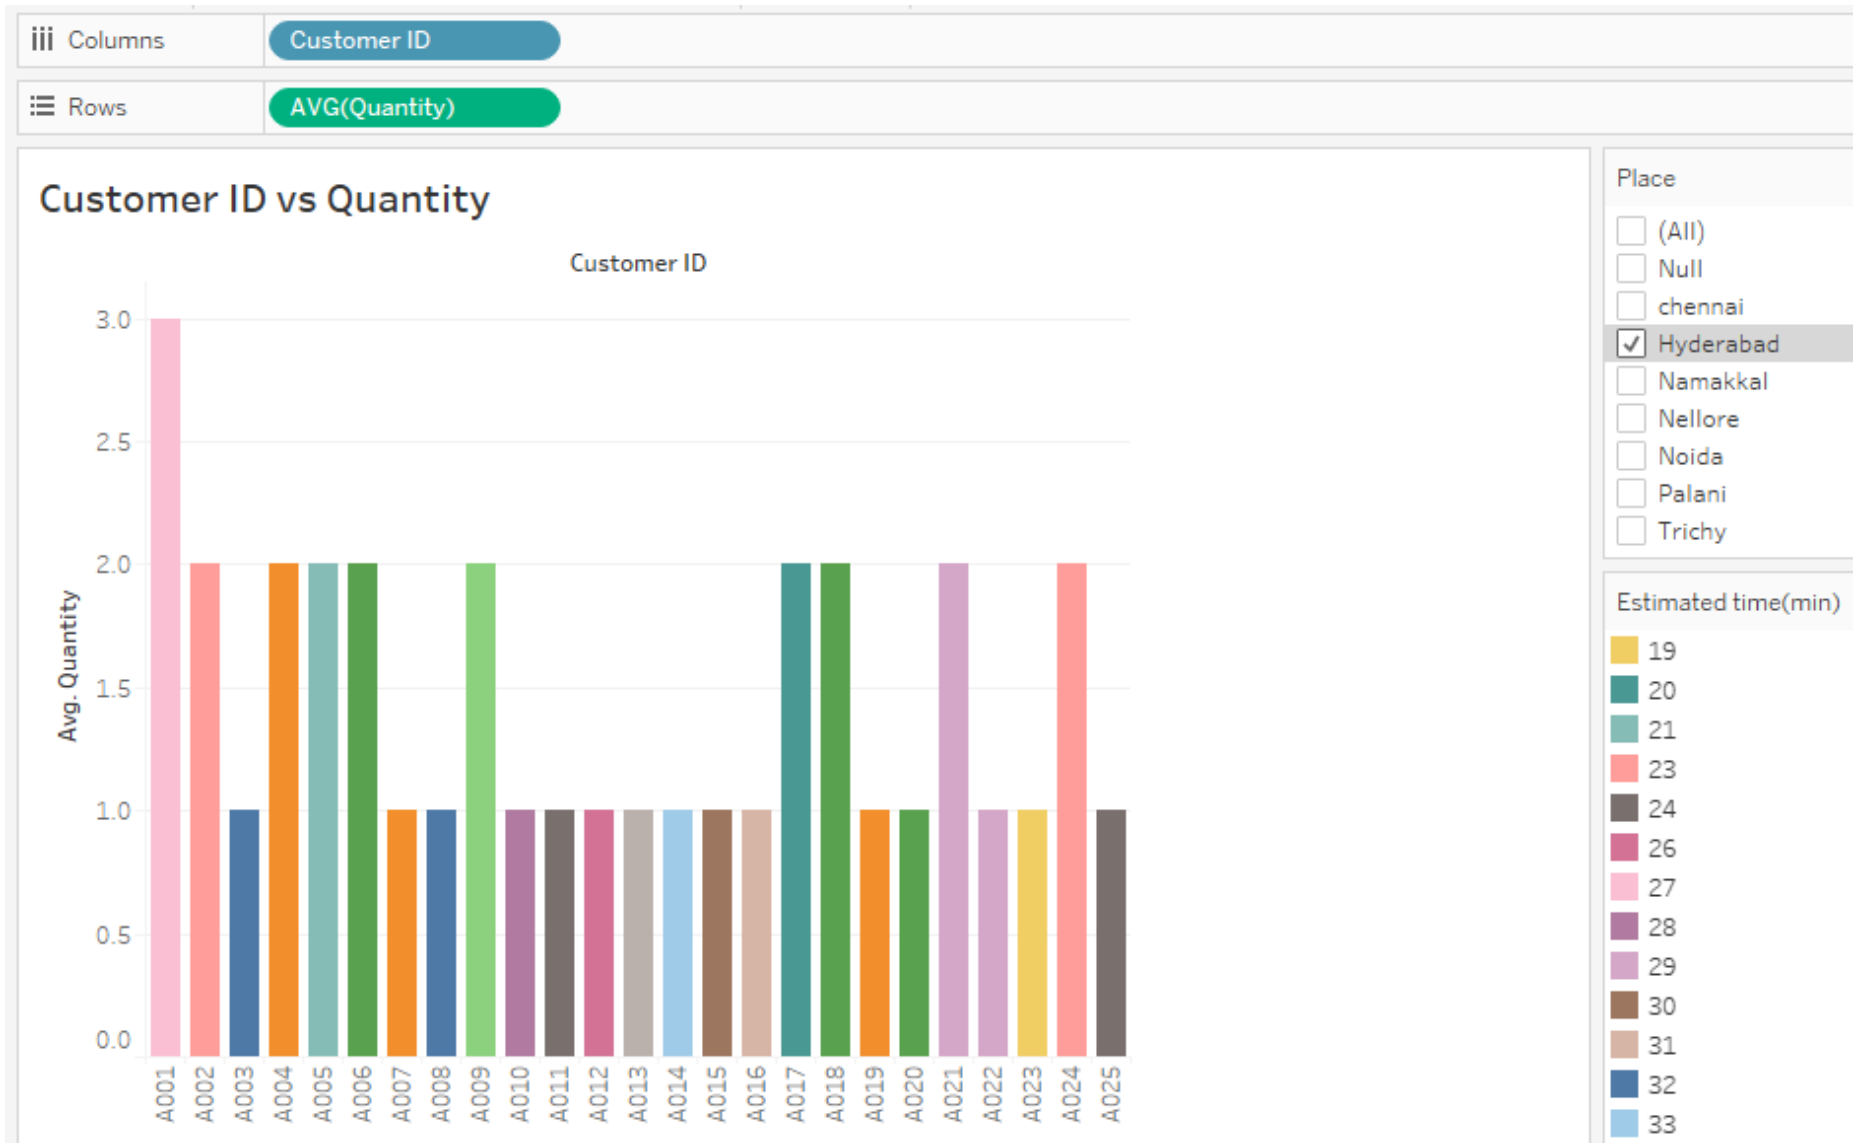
Columns Customer ID

Rows AVG(Quantity)

Customer ID vs Quantity

Customer ID

Avg. Quantity

3.0
2.5
2.0
1.5
1.0
0.5
0.0

A001 A002 A003 A004 A005 A006 A007 A008 A009 A010 A011 A012 A013 A014 A015 A016 A017 A018 A019 A020 A021 A022 A023 A024 A025

Place
(All)
Null
chennai
✓ Hyderabad
Namakkal
Nellore
Noida
Palani
Trichy

Estimated time(min)
19
20
21
23
24
26
27
28
29
30
31
32
33